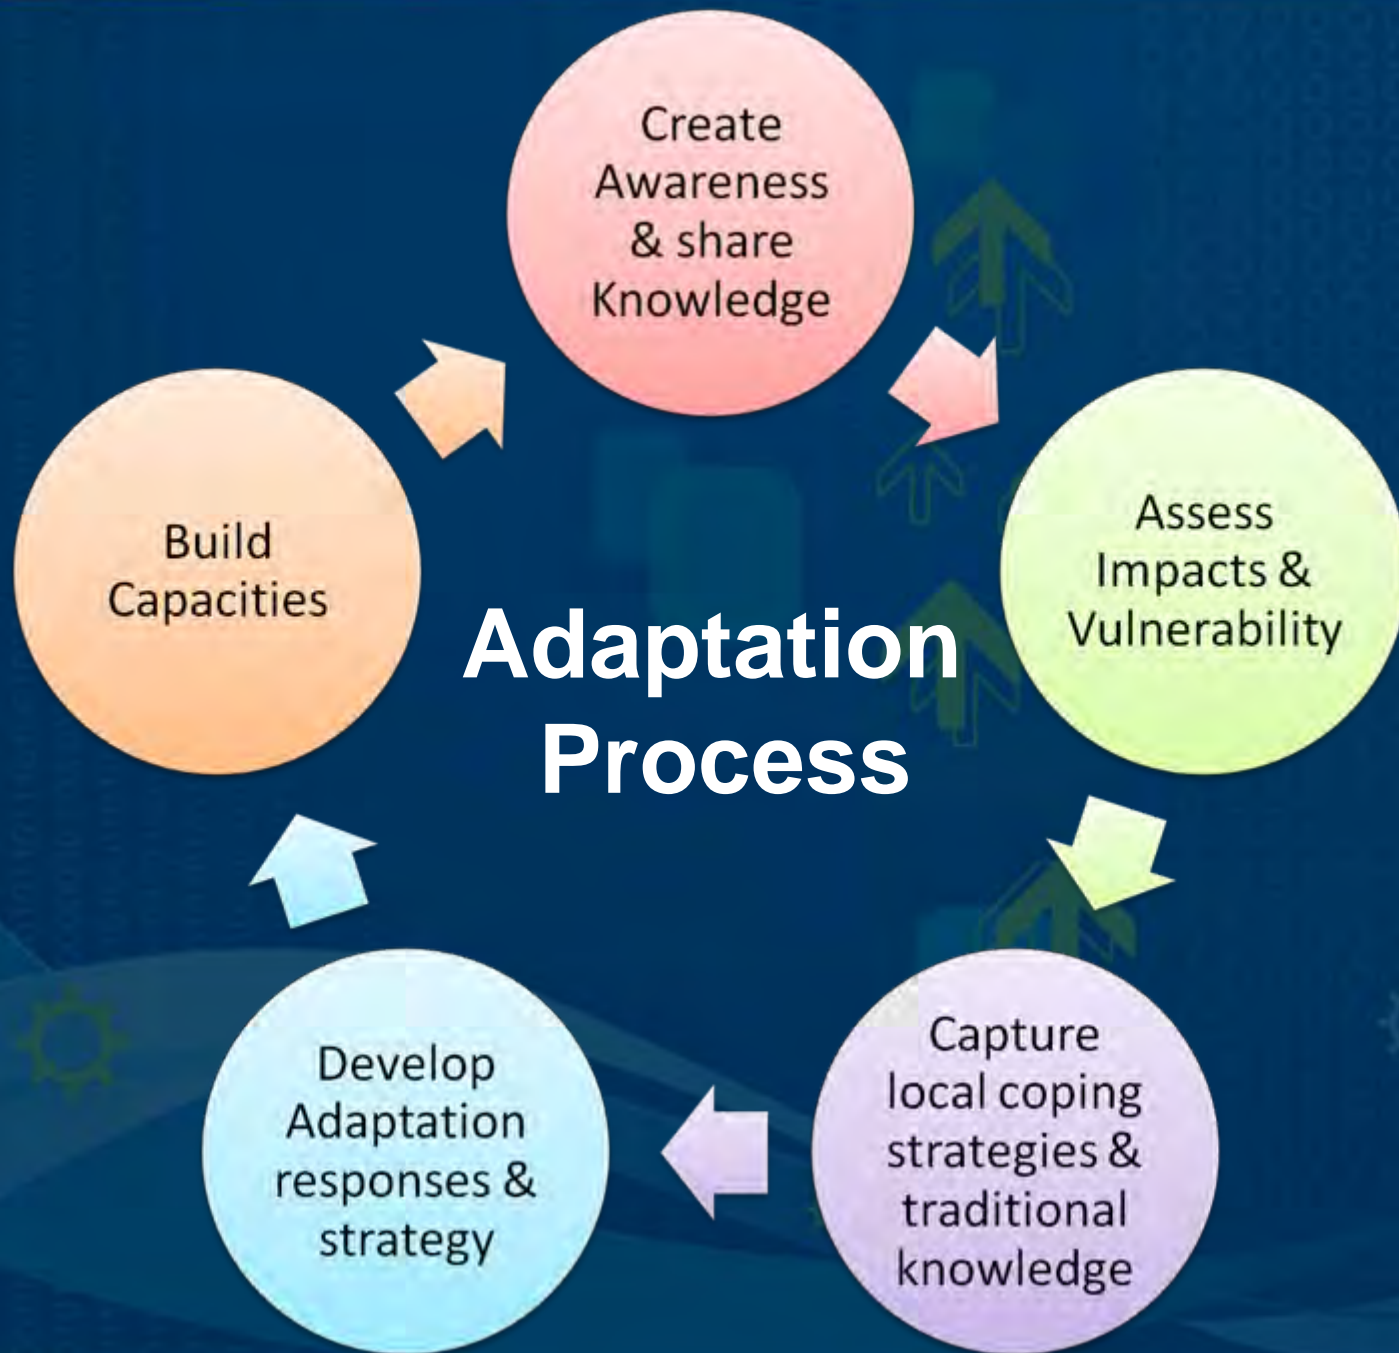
Create Awareness & share Knowledge

Assess Impacts & Vulnerability

Capture local coping strategies & traditional knowledge

Develop Adaptation responses & strategy

Build Capacities

Adaptation Process